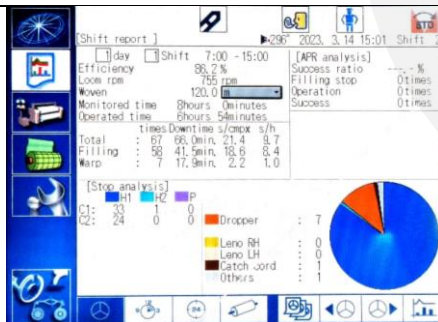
[Shift report ]
▶296° 2023. 3.14 15:01 Shift 1
STD

1day 1Shift 7:00 - 15:00
Efficiency 86.2 %
Loom rpm 755 rpm
Woven 120.0 m
Monitored time 8hours 0minutes
Operated time 6hours 54minutes

| | | times | Downtime | s/cmpx | s/h |
|---|---|---|---|---|---|
| Total | : | 67 | 66.0min. | 21.4 | 9.7 |
| Filling | : | 58 | 41.5min. | 18.6 | 8.4 |
| Warp | : | 7 | 17.9min. | 2.2 | 1.0 |

[APR analysis]
Success ratio --- %
Filling stop 0times
Operation 0times
Success 0times

[Stop analysis]
H1 H2 P
C1: 33 1 0
C2: 24 0 0

Dropper : 7
Leno RH : 0
Leno LH : 0
Catch cord : 1
Others : 1